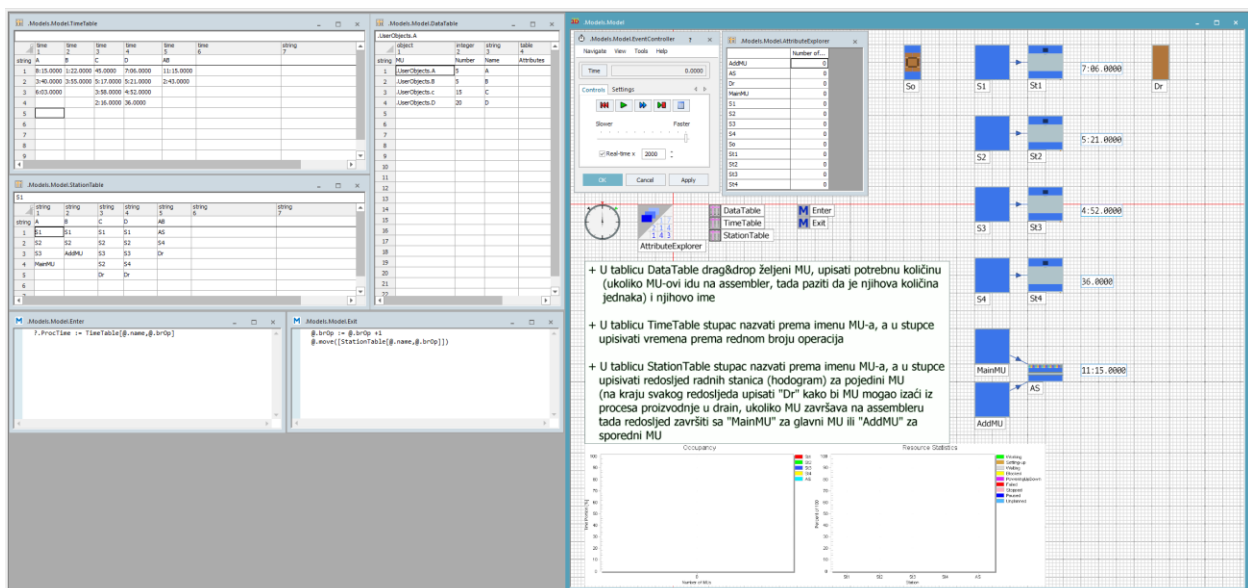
.Models.Model.TimeTable

| | time 1 | time 2 | time 3 | time 4 | time 5 | time 6 | string 7 |
|---|---|---|---|---|---|---|---|
| string | A | B | C | D | AB | | |
| 1 | 8:15.0000 | 1:22.0000 | 45.0000 | 7:06.0000 | 11:15.0000 | | |
| 2 | 3:40.0000 | 3:55.0000 | 5:17.0000 | 5:21.0000 | 2:43.0000 | | |
| 3 | 6:03.0000 | | 3:58.0000 | 4:52.0000 | | | |
| 4 | | | 2:16.0000 | 36.0000 | | | |
| 5 | | | | | | | |
| 6 | | | | | | | |
| 7 | | | | | | | |
| 8 | | | | | | | |
| 9 | | | | | | | |

.Models.Model.StationTable

S1

| | string 1 | string 2 | string 3 | string 4 | string 5 | string 6 | string 7 |
|---|---|---|---|---|---|---|---|
| string | A | B | C | D | AB | | |
| 1 | S1 | S1 | S1 | S1 | AS | | |
| 2 | S2 | S2 | S2 | S2 | S4 | | |
| 3 | S3 | AddMU | S3 | S3 | Dr | | |
| 4 | MainMU | | S2 | S4 | | | |
| 5 | | | Dr | Dr | | | |
| 6 | | | | | | | |
| 7 | | | | | | | |

.Models.Model.DataTable

.UserObjects.A

| | object 1 | integer 2 | string 3 | table 4 |
|---|---|---|---|---|
| string | MU | Number | Name | Attributes |
| 1 | .UserObjects.A | 5 | A | |
| 2 | .UserObjects.B | 5 | B | |
| 3 | .UserObjects.c | 15 | C | |
| 4 | .UserObjects.D | 20 | D | |

5 6 7 8 9 10 11 12 13 14 15 16 17 18 19 20 21 22

.Models.Model.Enter

?.ProcTime := TimeTable[@.name,@.brOp]

.Models.Model.Exit

@.brOp := @.brOp +1
@.move([StationTable[@.name,@.brOp]])

.Models.Model

.Models.Model.EventController
Navigate View Tools Help
Time 0.0000
Controls Settings
Slower Faster
Real-time x 2000
OK Cancel Apply

.Models.Model.AttributeExplorer

| | Number of... |
|---|---|
| AddMU | 0 |
| AS | 0 |
| Dr | 0 |
| MainMU | 0 |
| S1 | 0 |
| S2 | 0 |
| S3 | 0 |
| S4 | 0 |
| So | 0 |
| St1 | 0 |
| St2 | 0 |
| St3 | 0 |
| St4 | 0 |

So S1 St1 7:06.0000 Dr
S2 St2 5:21.0000
S3 St3 4:52.0000
S4 St4 36.0000
MainMU AS 11:15.0000
AddMU

DataTable TimeTable StationTable AttributeExplorer Enter Exit

+ U tablicu DataTable drag&drop željeni MU, upisati potrebnu količinu (ukoliko MU-ovi idu na assembler, tada paziti da je njihova količina jednaka) i njihovo ime

+ U tablicu TimeTable stupac nazvati prema imenu MU-a, a u stupce upisivati vremena prema rednom broju operacija

+ U tablicu StationTable stupac nazvati prema imenu MU-a, a u stupce upisivati redoslijed radnih stanica (hodogram) za pojedini MU (na kraju svakog redoslijeda upisati "Dr" kako bi MU mogao izaći iz procesa proizvodnje u drain, ukoliko MU završava na assembleru tada redoslijed završiti sa "MainMU" za glavni MU ili "AddMU" za sporedni MU

Occupancy
Resource Statistics